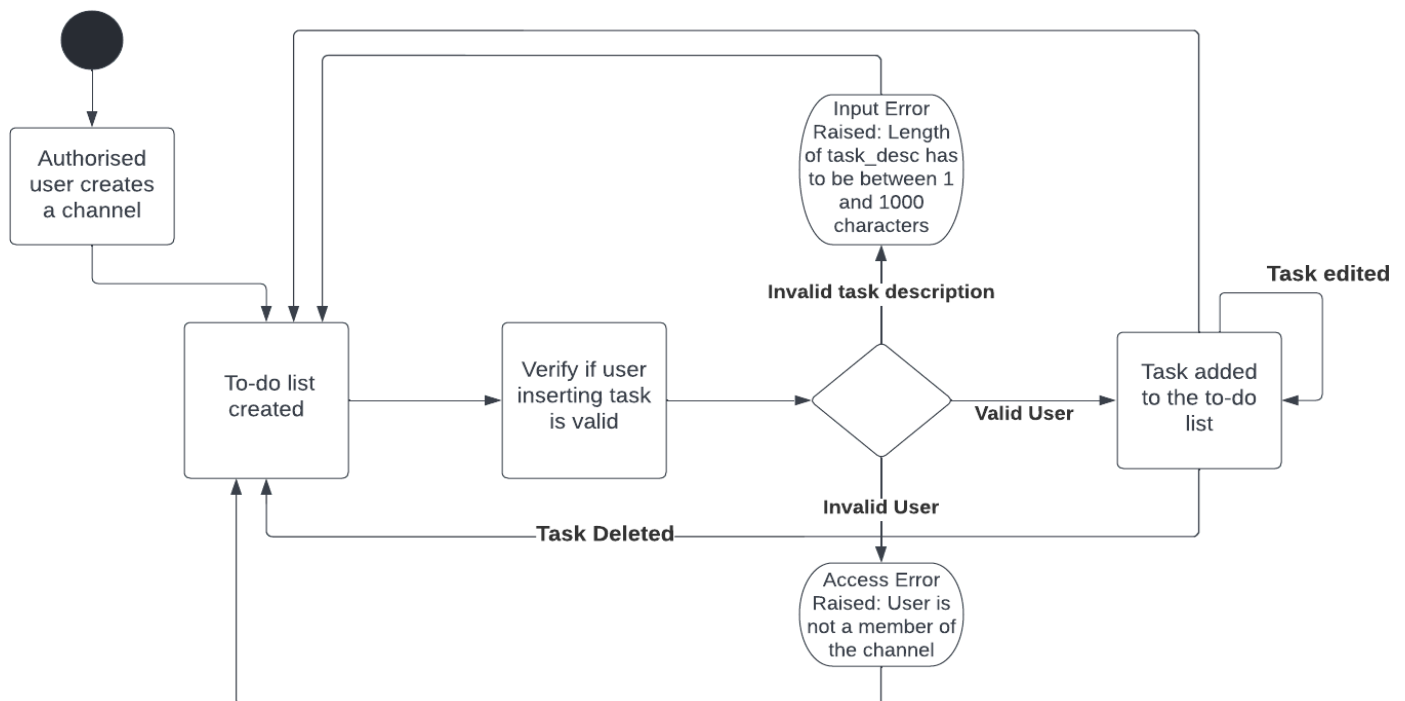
Authorised user creates a channel

Input Error Raised: Length of task_desc has to be between 1 and 1000 characters

Task edited

Invalid task description

To-do list created

Verify if user inserting task is valid

Valid User

Task added to the to-do list

Invalid User

Task Deleted

Access Error Raised: User is not a member of the channel